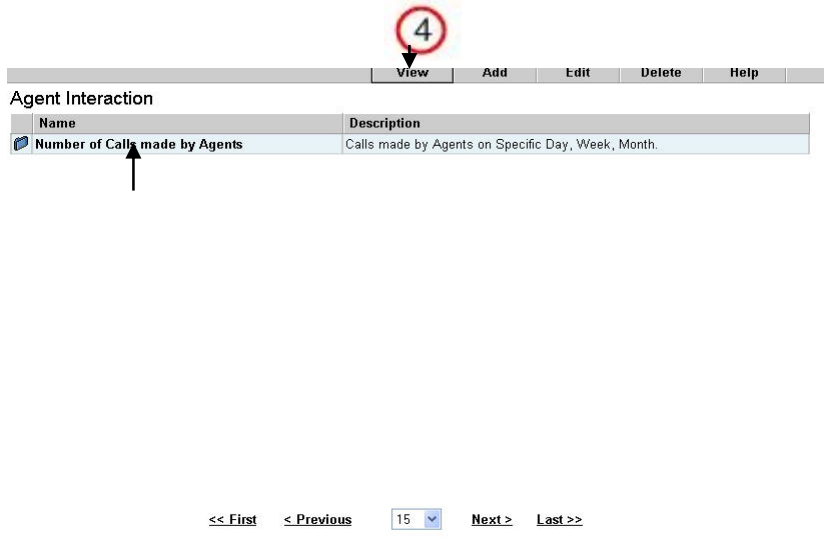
4

View Add Edit Delete Help

Agent Interaction

| Name | Description |
|---|---|
| Number of Calls made by Agents | Calls made by Agents on Specific Day, Week, Month. |

<< First < Previous 15 Next > Last >>